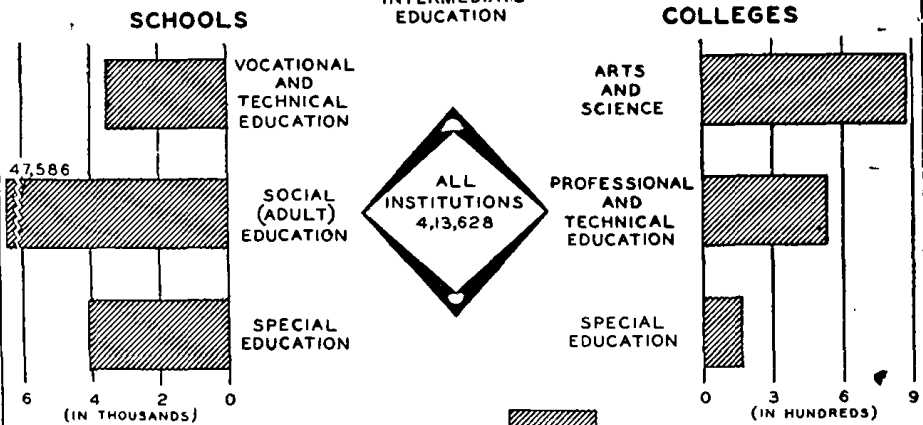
SCHOOLS

INTERMEDIATE EDUCATION

COLLEGES

VOCATIONAL AND TECHNICAL EDUCATION

47,586

SOCIAL (ADULT) EDUCATION

SPECIAL EDUCATION

6 4 2 0
(IN THOUSANDS)

ALL INSTITUTIONS 4,13,628

ARTS AND SCIENCE

PROFESSIONAL AND TECHNICAL EDUCATION

SPECIAL EDUCATION

0 3 6 9
(IN HUNDREDS)